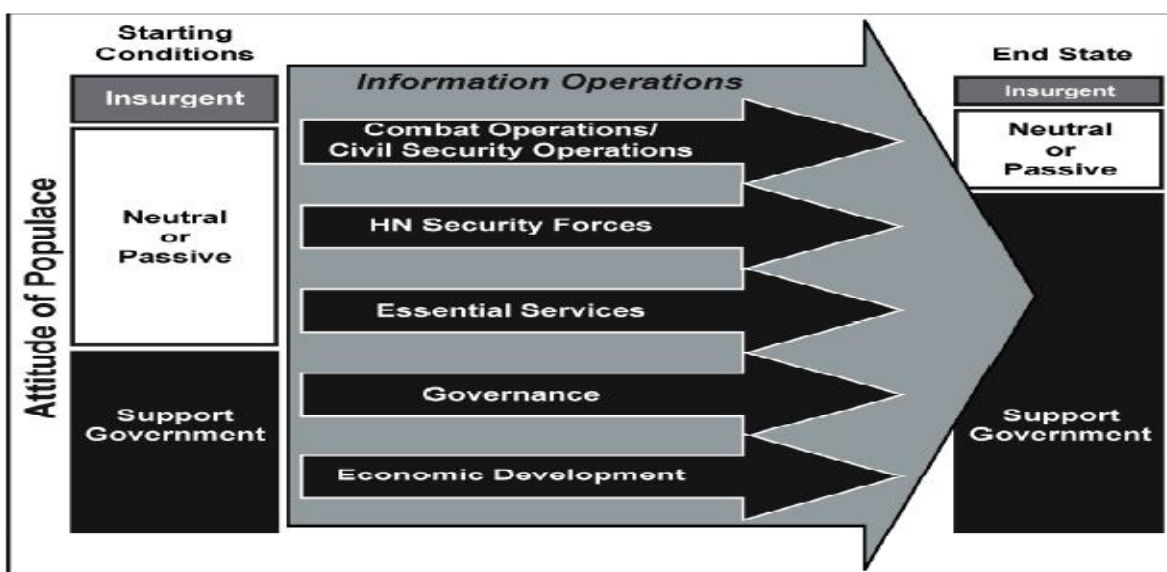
Starting Conditions

Insurgent

Neutral or Passive

Support Government

Attitude of Populace

Information Operations

Combat Operations/ Civil Security Operations

HN Security Forces

Essential Services

Governance

Economic Development

End State

Insurgent

Neutral or Passive

Support Government